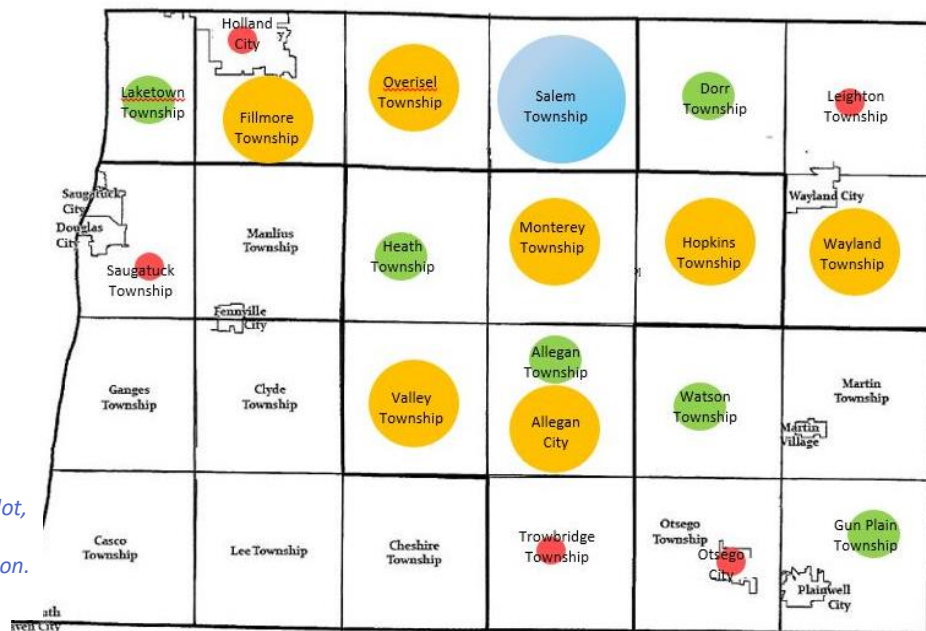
Holland City

Laketown Township

Fillmore Township

Overisel Township

Salem Township

Dorr Township

Leighton Township

Saugatuck City

Douglas City

Saugatuck Township

Manlius Township

Heath Township

Monterey Township

Hopkins Township

Wayland City

Wayland Township

Fennville City

Ganges Township

Clyde Township

Valley Township

Allegan Township

Allegan City

Watson Township

Martin Township

Martin Village

lot,

on.

Casco Township

Lee Township

Cheshire Township

Trowbridge Township

Otsego Township

Otsego City

Gun Plain Township

Plainwell City

ath
ven City